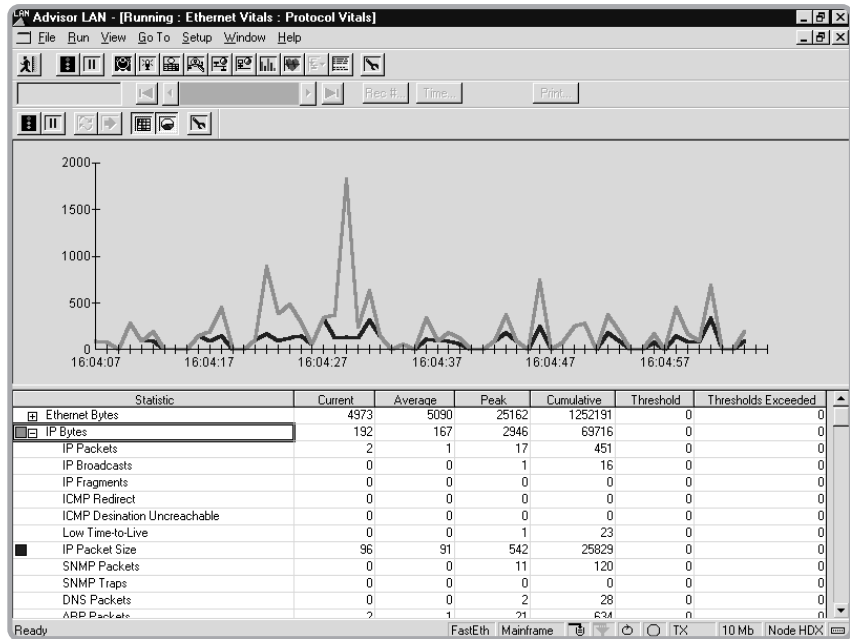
LAN Advisor LAN - [Running : Ethernet Vitals : Protocol Vitals]

File Run View Go To Setup Window Help

Rec #... Time... Print...

2000
1500
1000
500
0
16:04:07 16:04:17 16:04:27 16:04:37 16:04:47 16:04:57

| Statistic | Current | Average | Peak | Cumulative | Threshold | Thresholds Exceeded |
|---|---|---|---|---|---|---|
| Ethernet Bytes | 4973 | 5090 | 25162 | 1252191 | 0 | 0 |
| IP Bytes | 192 | 167 | 2946 | 69716 | 0 | 0 |
| IP Packets | 2 | 1 | 17 | 451 | 0 | 0 |
| IP Broadcasts | 0 | 0 | 1 | 16 | 0 | 0 |
| IP Fragments | 0 | 0 | 0 | 0 | 0 | 0 |
| ICMP Redirect | 0 | 0 | 0 | 0 | 0 | 0 |
| ICMP Desination Uncreachable | 0 | 0 | 0 | 0 | 0 | 0 |
| Low Time-to-Live | 0 | 0 | 1 | 23 | 0 | 0 |
| IP Packet Size | 96 | 91 | 542 | 25829 | 0 | 0 |
| SNMP Packets | 0 | 0 | 11 | 120 | 0 | 0 |
| SNMP Traps | 0 | 0 | 0 | 0 | 0 | 0 |
| DNS Packets | 0 | 0 | 2 | 28 | 0 | 0 |
| ARP Packets | 2 | 1 | 21 | 634 | 0 | 0 |

Ready FastEth Mainframe TX 10 Mb Node HDX